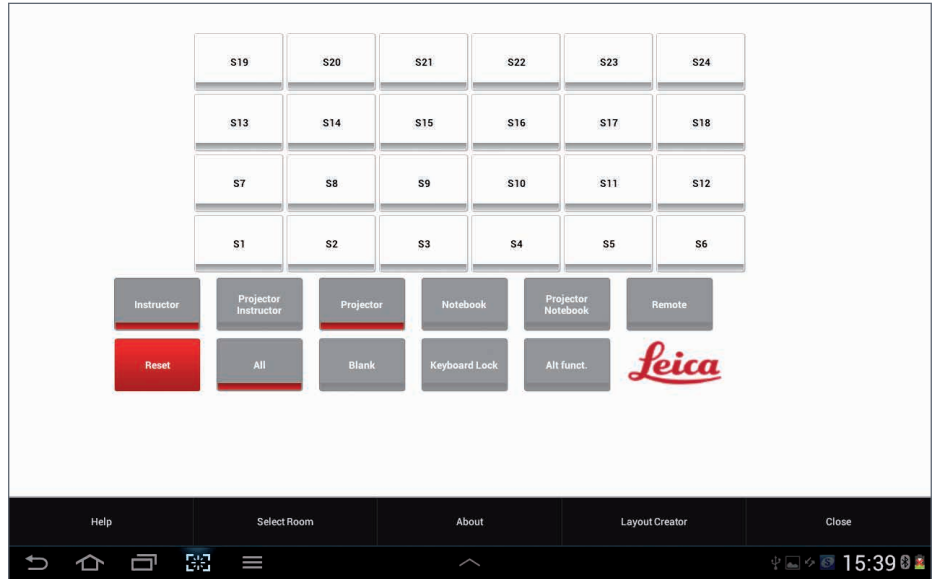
S19 S20 S21 S22 S23 S24

S13 S14 S15 S16 S17 S18

S7 S8 S9 S10 S11 S12

S1 S2 S3 S4 S5 S6

Instructor
Projector Instructor
Projector
Notebook
Projector Notebook
Remote

Reset
All
Blank
Keyboard Lock
Alt funct.
Leica

Help
Select Room
About
Layout Creator
Close

15:39